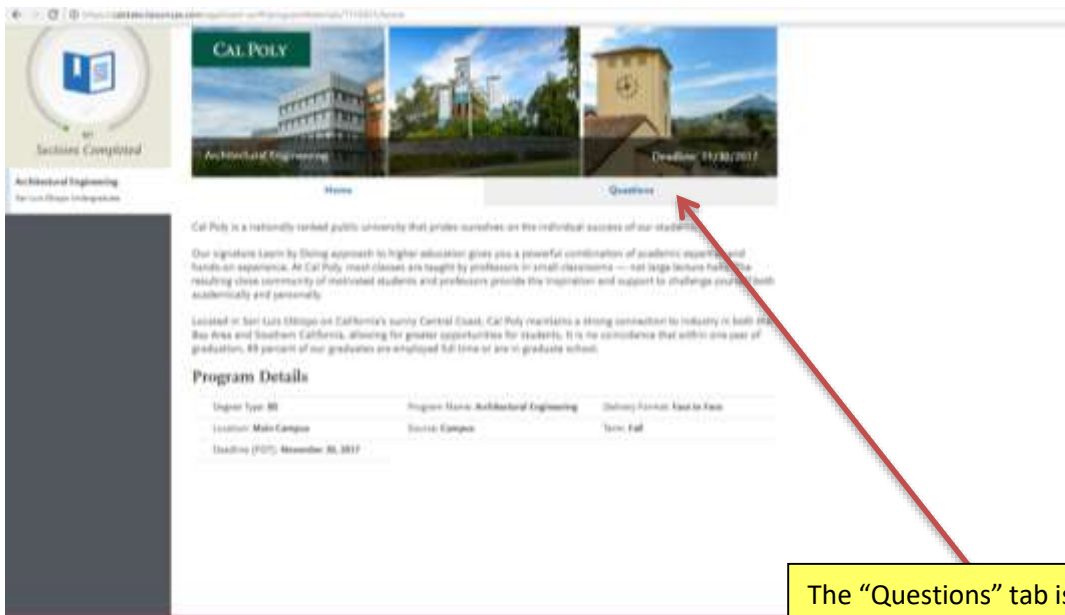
Sections Completed

Architectural Engineering
San Luis Obispo Undergraduate

CAL POLY

Architectural Engineering

Deadline: 11/30/2017

Home

Questions

Cal Poly is a nationally ranked public university that prides ourselves on the individual success of our students.

Our signature Learn by Doing approach to higher education gives you a powerful combination of academic expertise and hands-on experience. At Cal Poly, most classes are taught by professors in small classrooms — not large lecture halls. The resulting close community of motivated students and professors provide the inspiration and support to challenge yourself both academically and personally.

Located in San Luis Obispo on California's sunny Central Coast, Cal Poly maintains a strong connection to industry in both the Bay Area and Southern California, allowing for greater opportunities for students. It is no coincidence that within one year of graduation, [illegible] percent of our graduates are employed full time or are in graduate school.

Program Details

| Degree Type: BS | Program Name: Architectural Engineering | Delivery Format: Face to Face |
|---|---|---|
| Location: Main Campus | Source: Campus | Term: Fall |
| Deadline (PDT): November 30, 2017 | | |

The "Questions" tab is